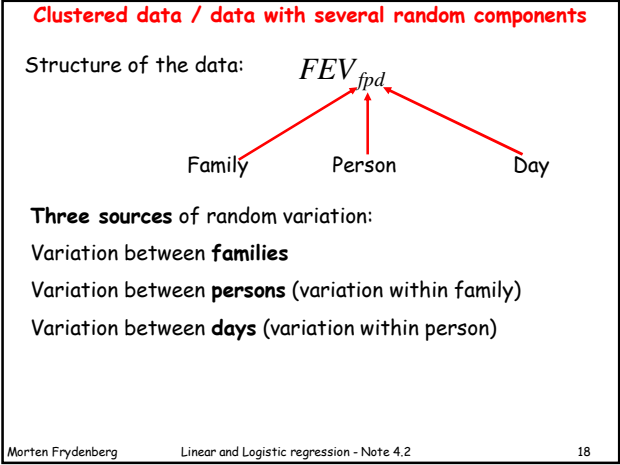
Clustered data / data with several random components

Structure of the data: $FEV_{fpd}$

Family Person Day

Three sources of random variation:

Variation between families

Variation between persons (variation within family)

Variation between days (variation within person)

Morten Frydenberg Linear and Logistic regression - Note 4.2 18